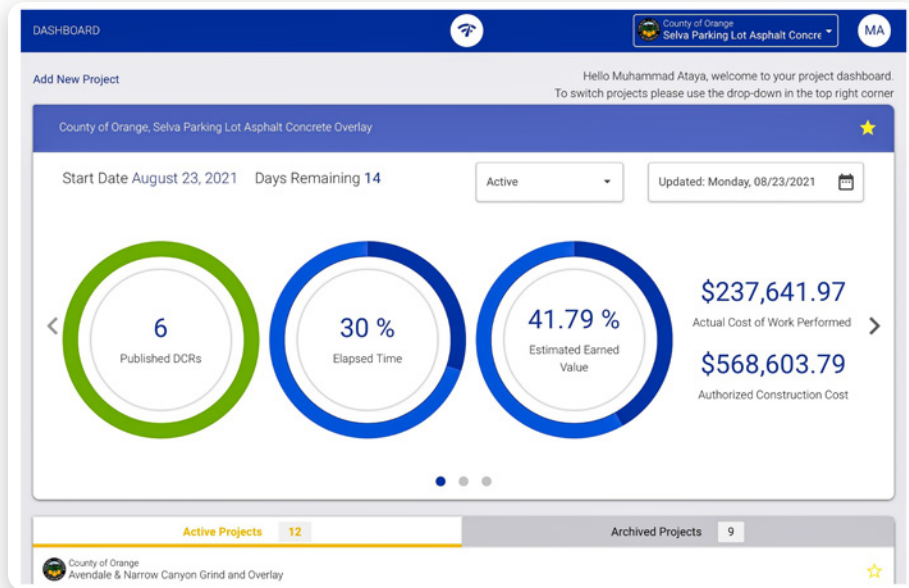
DASHBOARD

County of Orange
Selva Parking Lot Asphalt Concre

MA

Add New Project

Hello Muhammad Ataya, welcome to your project dashboard.
To switch projects please use the drop-down in the top right corner

County of Orange, Selva Parking Lot Asphalt Concrete Overlay

Start Date August 23, 2021 Days Remaining 14

Active

Updated: Monday, 08/23/2021

6
Published DCRs

30 %
Elapsed Time

41.79 %
Estimated Earned Value

$237,641.97
Actual Cost of Work Performed

$568,603.79
Authorized Construction Cost

Active Projects 12

Archived Projects 9

County of Orange
Avendale & Narrow Canyon Grind and Overlay